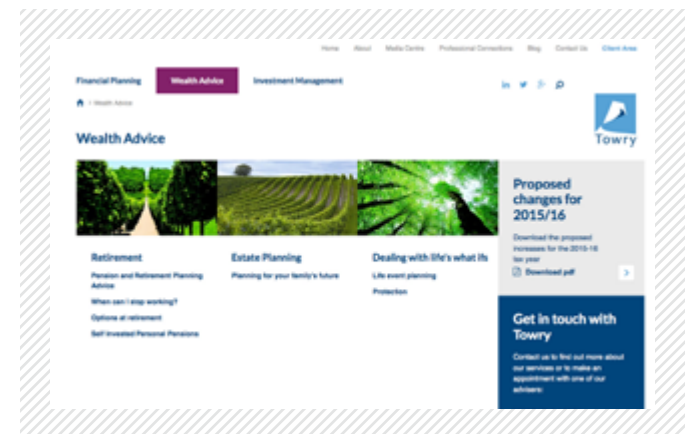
Home About Media Centre Professional Connections Blog Contact Us Client Area

Financial Planning Wealth Advice Investment Management

in 𝕥 g+ 

Wealth Advice

Wealth Advice

Towry

Proposed changes for 2015/16

Download the proposed increases for the 2015-16 tax year

Download pdf

Retirement

Pension and Retirement Planning Advice

When can I stop working?

Options at retirement

Self Invested Personal Pensions

Estate Planning

Planning for your family's future

Dealing with life's what ifs

Life event planning

Protection

Get in touch with Towry

Contact us to find out more about our services or to make an appointment with one of our advisers: